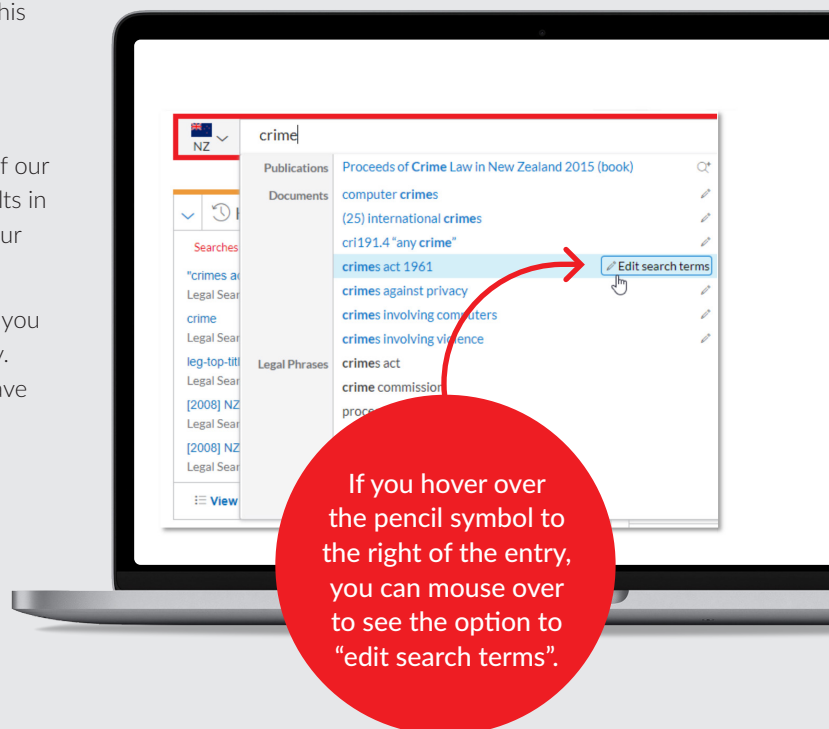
his

f our lts in ur

you y. ave

NZ

crime

Publications
Proceeds of Crime Law in New Zealand 2015 (book)

Documents
computer crimes
(25) international crimes
cri191.4 "any crime"
crimes act 1961
Edit search terms
crimes against privacy
crimes involving computers
crimes involving violence

Legal Phrases
crimes act
crime commission
proce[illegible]

Searches
"crimes a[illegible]
Legal Sear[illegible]
crime
Legal Sear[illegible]
leg-top-titl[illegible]
Legal Sear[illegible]
[2008] NZ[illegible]
Legal Sear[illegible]
[2008] NZ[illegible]
Legal Sear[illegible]
View

If you hover over the pencil symbol to the right of the entry, you can mouse over to see the option to "edit search terms".